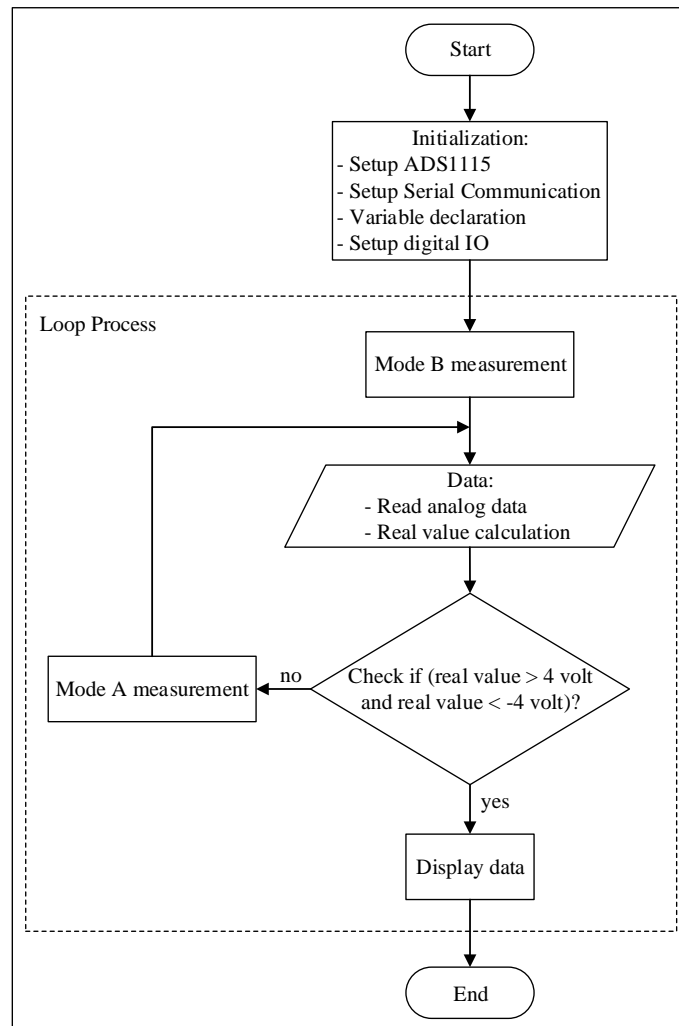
Start

Initialization:
- Setup ADS1115
- Setup Serial Communication
- Variable declaration
- Setup digital IO

Loop Process

Mode B measurement

Data:
- Read analog data
- Real value calculation

Mode A measurement

no

Check if (real value > 4 volt and real value < -4 volt)?

yes

Display data

End